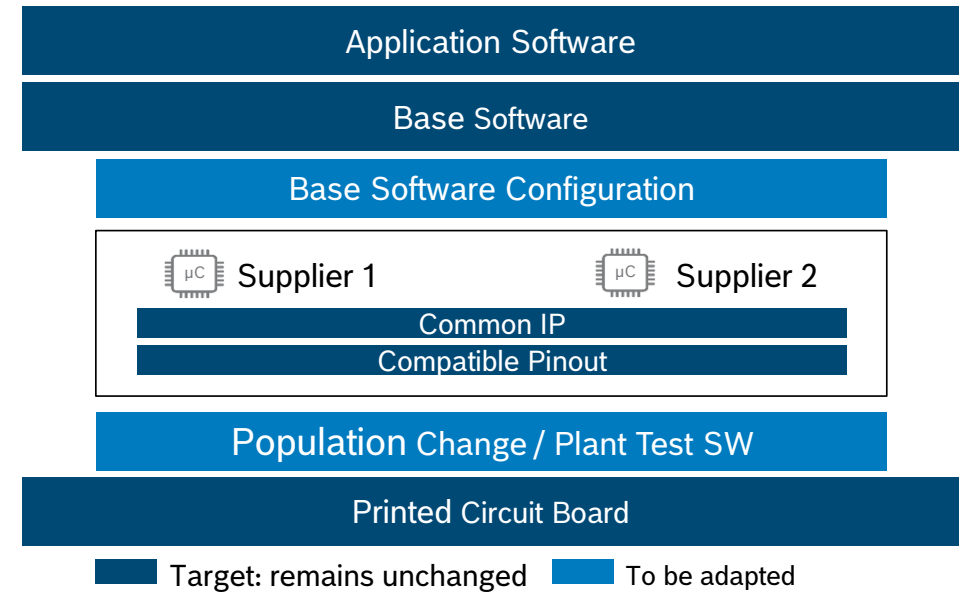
Application Software

Base Software

Base Software Configuration

µC Supplier 1

µC Supplier 2

Common IP

Compatible Pinout

Population Change / Plant Test SW

Printed Circuit Board

Target: remains unchanged

To be adapted